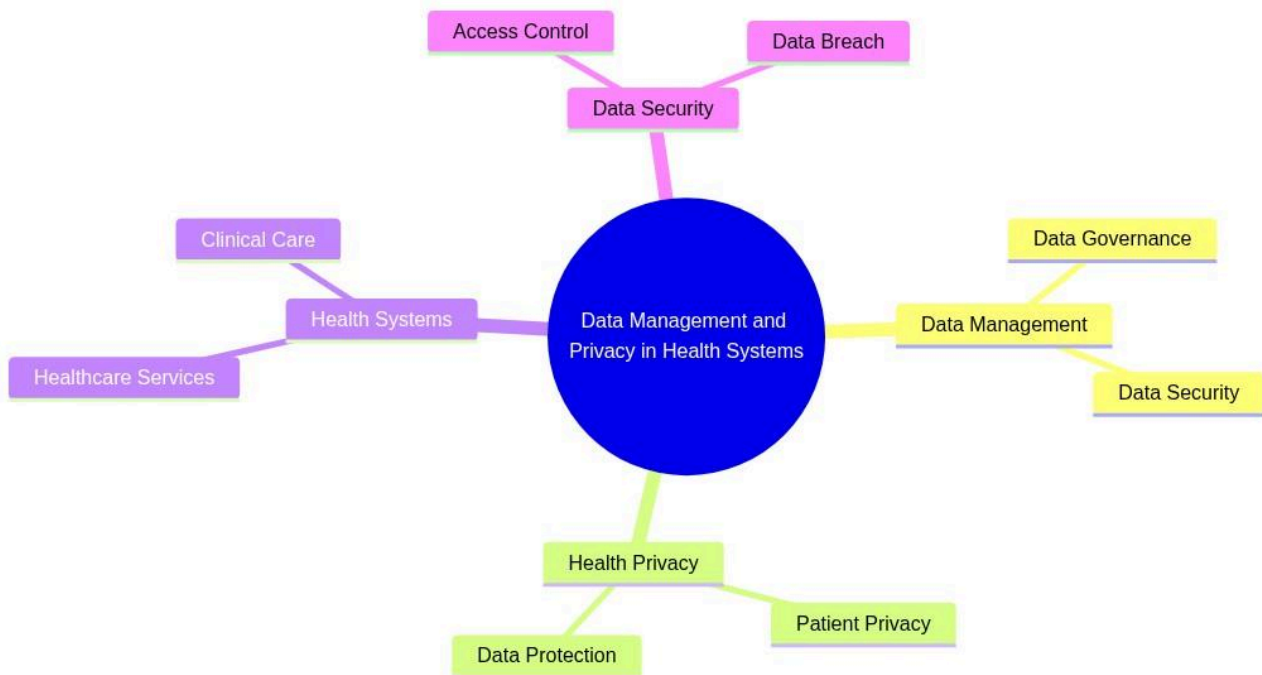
Access Control

Data Breach

Data Security

Clinical Care

Health Systems

Healthcare Services

Data Management and Privacy in Health Systems

Data Governance

Data Management

Data Security

Health Privacy

Patient Privacy

Data Protection